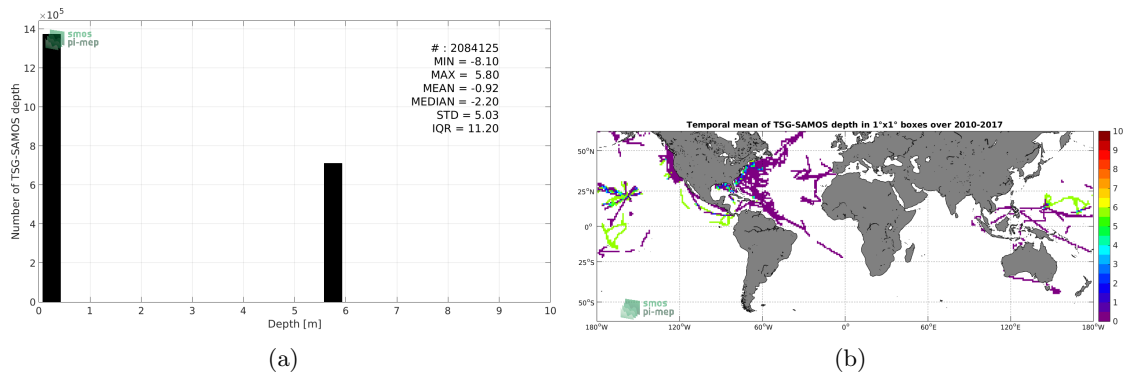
$\times10^5$
14
12
10
8
6
4
2
0
Number of TSG-SAMOS depth
smos
pi-mep
# : 2084125
MIN = -8.10
MAX = 5.80
MEAN = -0.92
MEDIAN = -2.20
STD = 5.03
IQR = 11.20
0 1 2 3 4 5 6 7 8 9 10
Depth [m]
(a)

Temporal mean of TSG-SAMOS depth in 1°x1° boxes over 2010-2017
50°N
25°N
0°
25°S
50°S
180°W 120°W 60°W 0° 60°E 120°E 180°W
smos
pi-mep
10
9
8
7
6
5
4
3
2
1
0
(b)